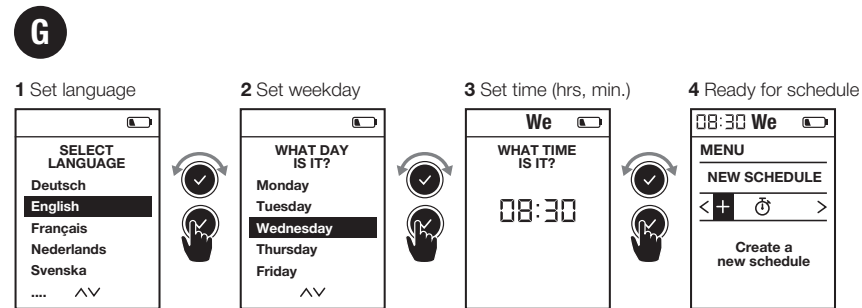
G

**1** Set language

SELECT LANGUAGE
Deutsch
English
Français
Nederlands
Svenska
....

**2** Set weekday

WHAT DAY IS IT?
Monday
Tuesday
Wednesday
Thursday
Friday

**3** Set time (hrs, min.)

We
WHAT TIME IS IT?
08:30

**4** Ready for schedule

08:30 We
MENU
NEW SCHEDULE
< + >
Create a new schedule